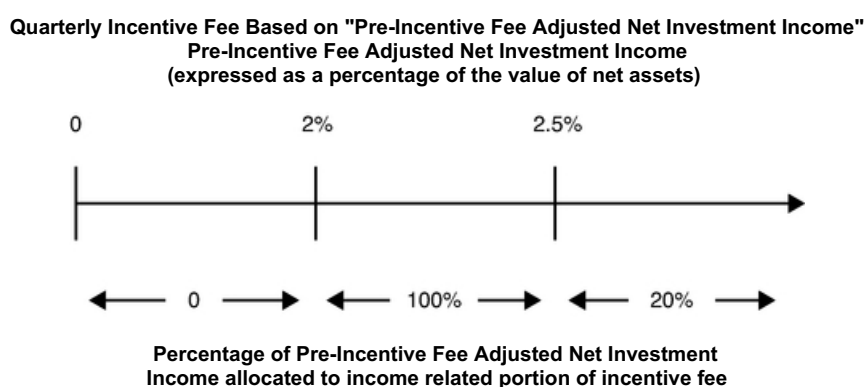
Quarterly Incentive Fee Based on "Pre-Incentive Fee Adjusted Net Investment Income"
Pre-Incentive Fee Adjusted Net Investment Income
(expressed as a percentage of the value of net assets)

0

2%

2.5%

0

100%

20%

Percentage of Pre-Incentive Fee Adjusted Net Investment Income allocated to income related portion of incentive fee